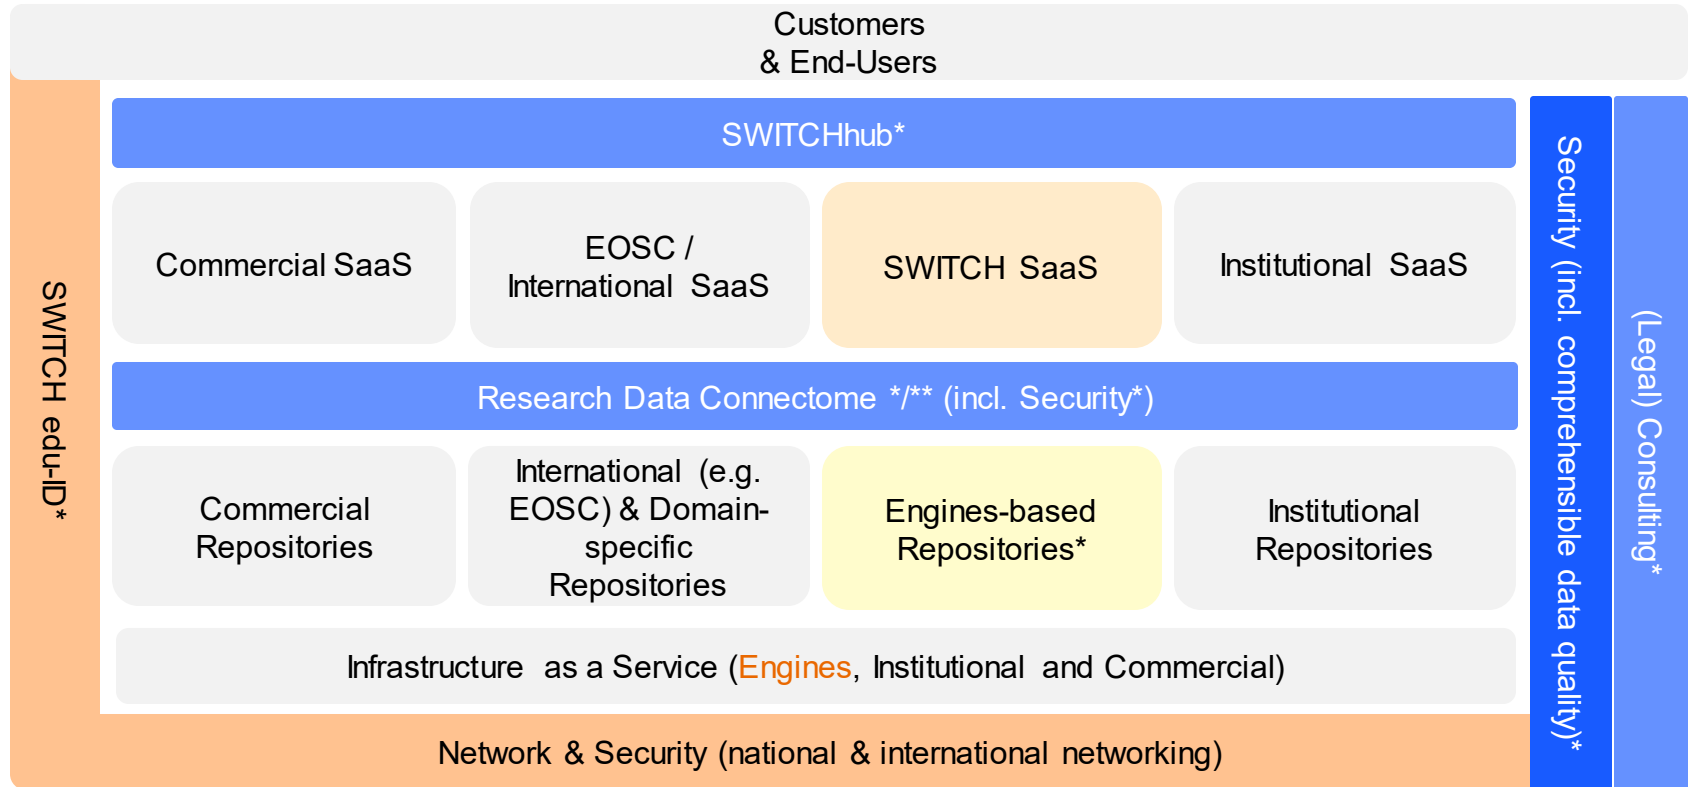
Customers
& End-Users

SWITCH edu-ID*

SWITCHhub*

Commercial SaaS

EOSC / International SaaS

SWITCH SaaS

Institutional SaaS

Research Data Connectome */** (incl. Security*)

Commercial Repositories

International (e.g. EOSC) & Domain-specific Repositories

Engines-based Repositories*

Institutional Repositories

Infrastructure as a Service (Engines, Institutional and Commercial)

Network & Security (national & international networking)

Security (incl. comprehensible data quality)*

(Legal) Consulting*